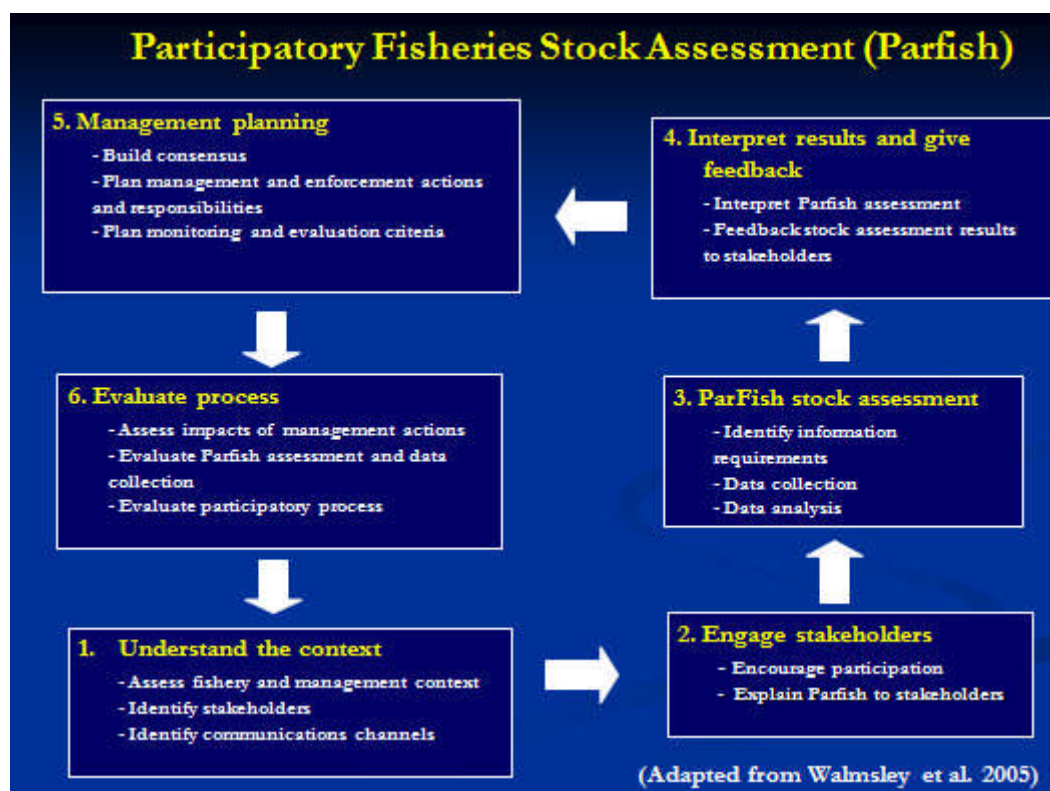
Participatory Fisheries Stock Assessment (Parfish)

5. Management planning
- Build consensus
- Plan management and enforcement actions and responsibilities
- Plan monitoring and evaluation criteria

4. Interpret results and give feedback
- Interpret Parfish assessment
- Feedback stock assessment results to stakeholders

6. Evaluate process
- Assess impacts of management actions
- Evaluate Parfish assessment and data collection
- Evaluate participatory process

3. ParFish stock assessment
- Identify information requirements
- Data collection
- Data analysis

1. Understand the context
- Assess fishery and management context
- Identify stakeholders
- Identify communications channels

2. Engage stakeholders
- Encourage participation
- Explain Parfish to stakeholders

(Adapted from Walmsley et al. 2005)